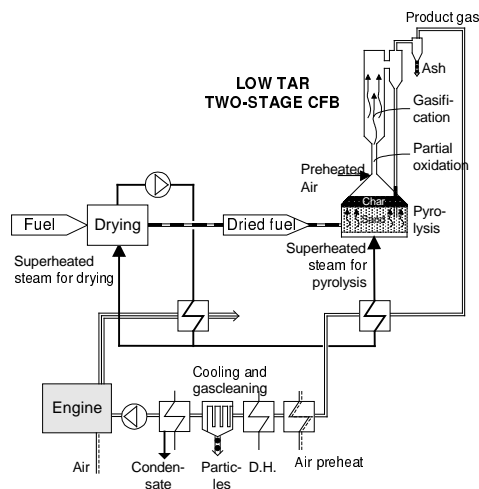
Product gas

Ash

LOW TAR
TWO-STAGE CFB

Gasification

Partial oxidation

Preheated Air

Char

Pyrolysis

Fuel

Drying

Dried fuel

Superheated steam for drying

Superheated steam for pyrolysis

Cooling and gascleaning

Engine

Air

Condensate

Particles

D.H.

Air preheat